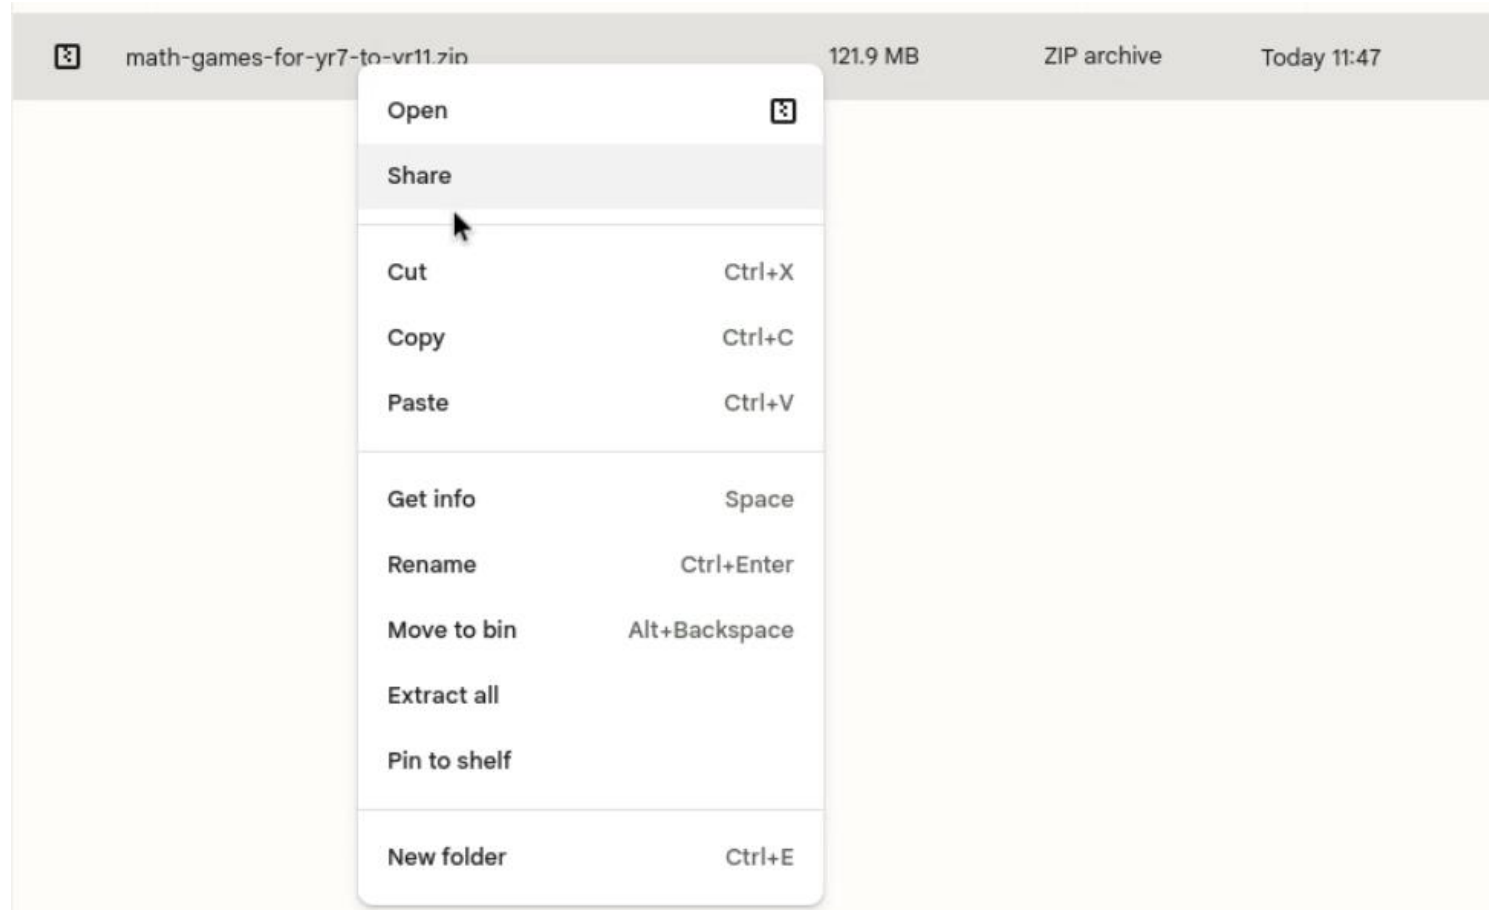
math-games-for-yr7-to-yr11.zip 121.9 MB ZIP archive Today 11:47

Open

Share

Cut Ctrl+X

Copy Ctrl+C

Paste Ctrl+V

Get info Space

Rename Ctrl+Enter

Move to bin Alt+Backspace

Extract all

Pin to shelf

New folder Ctrl+E